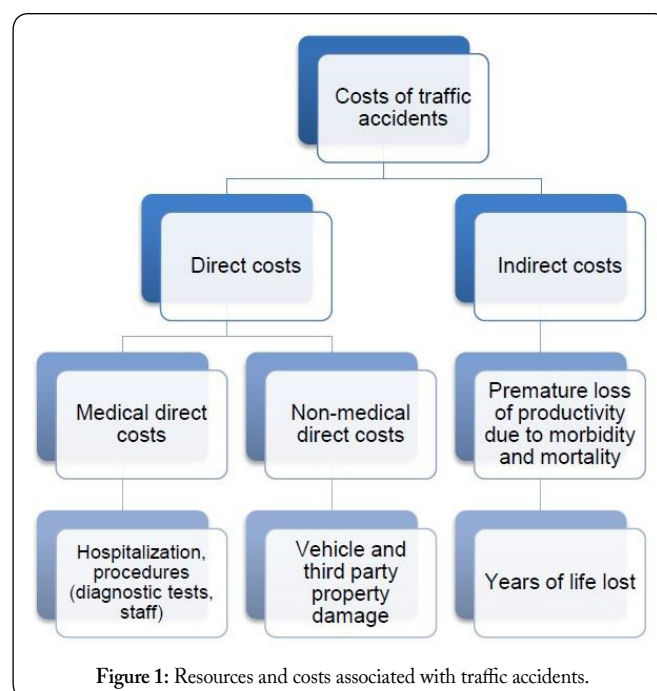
Costs of traffic accidents

Direct costs

Indirect costs

Medical direct costs

Non-medical direct costs

Premature loss of productivity due to morbidity and mortality

Hospitalization, procedures (diagnostic tests, staff)

Vehicle and third party property damage

Years of life lost

Figure 1: Resources and costs associated with traffic accidents.